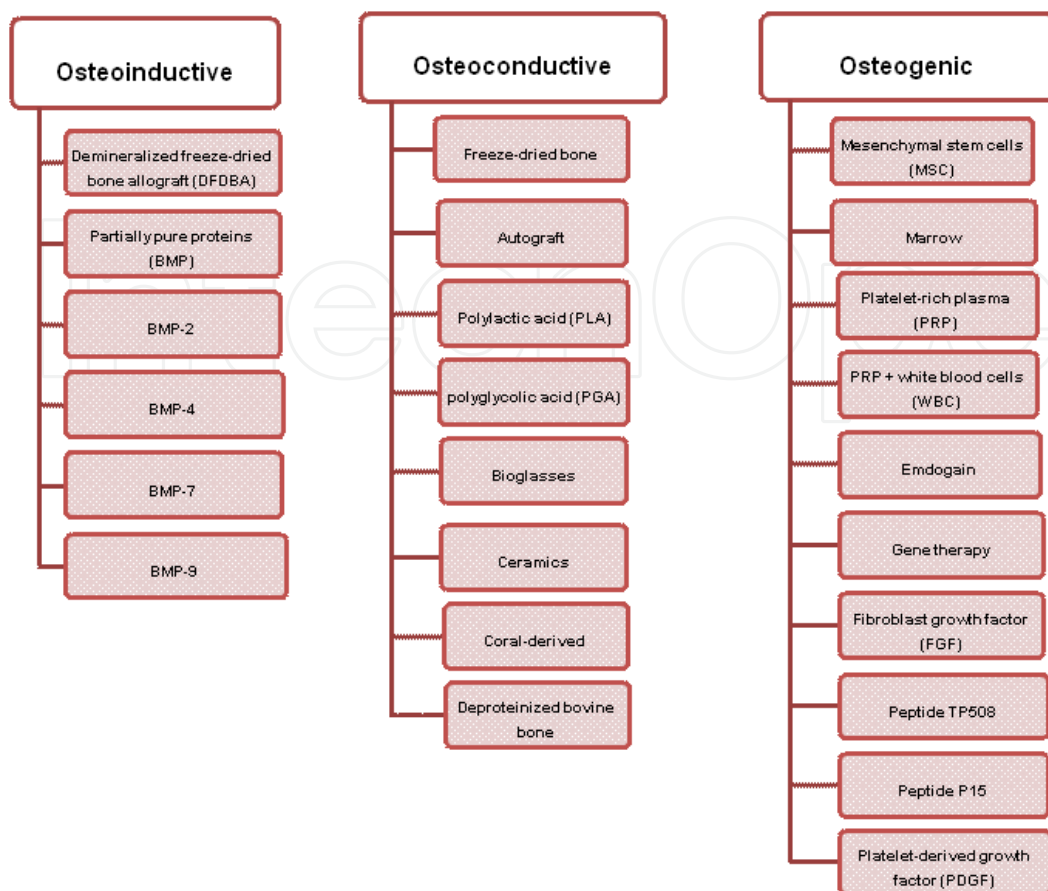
Osteoinductive

Demineralized freeze-dried bone allograft (DFDBA)

Partially pure proteins (BMP)

BMP-2

BMP-4

BMP-7

BMP-9

Osteoconductive

Freeze-dried bone

Autograft

Polylactic acid (PLA)

polyglycolic acid (PGA)

Bioglasses

Ceramics

Coral-derived

Deproteinized bovine bone

Osteogenic

Mesenchymal stem cells (MSC)

Marrow

Platelet-rich plasma (PRP)

PRP + white blood cells (WBC)

Emdogain

Gene therapy

Fibroblast growth factor (FGF)

Peptide TP508

Peptide P15

Platelet-derived growth factor (PDGF)